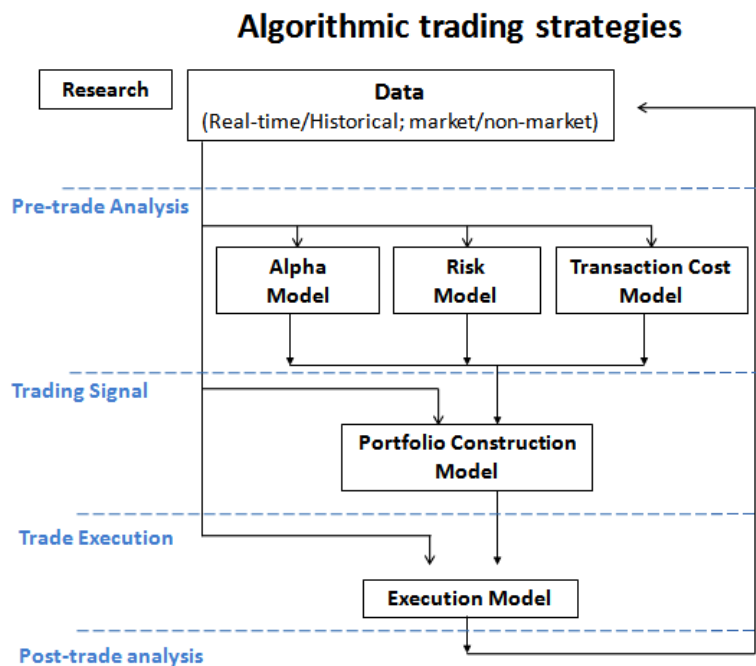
Algorithmic trading strategies

Research

Data
(Real-time/Historical; market/non-market)

Pre-trade Analysis

Alpha Model

Risk Model

Transaction Cost Model

Trading Signal

Portfolio Construction Model

Trade Execution

Execution Model

Post-trade analysis